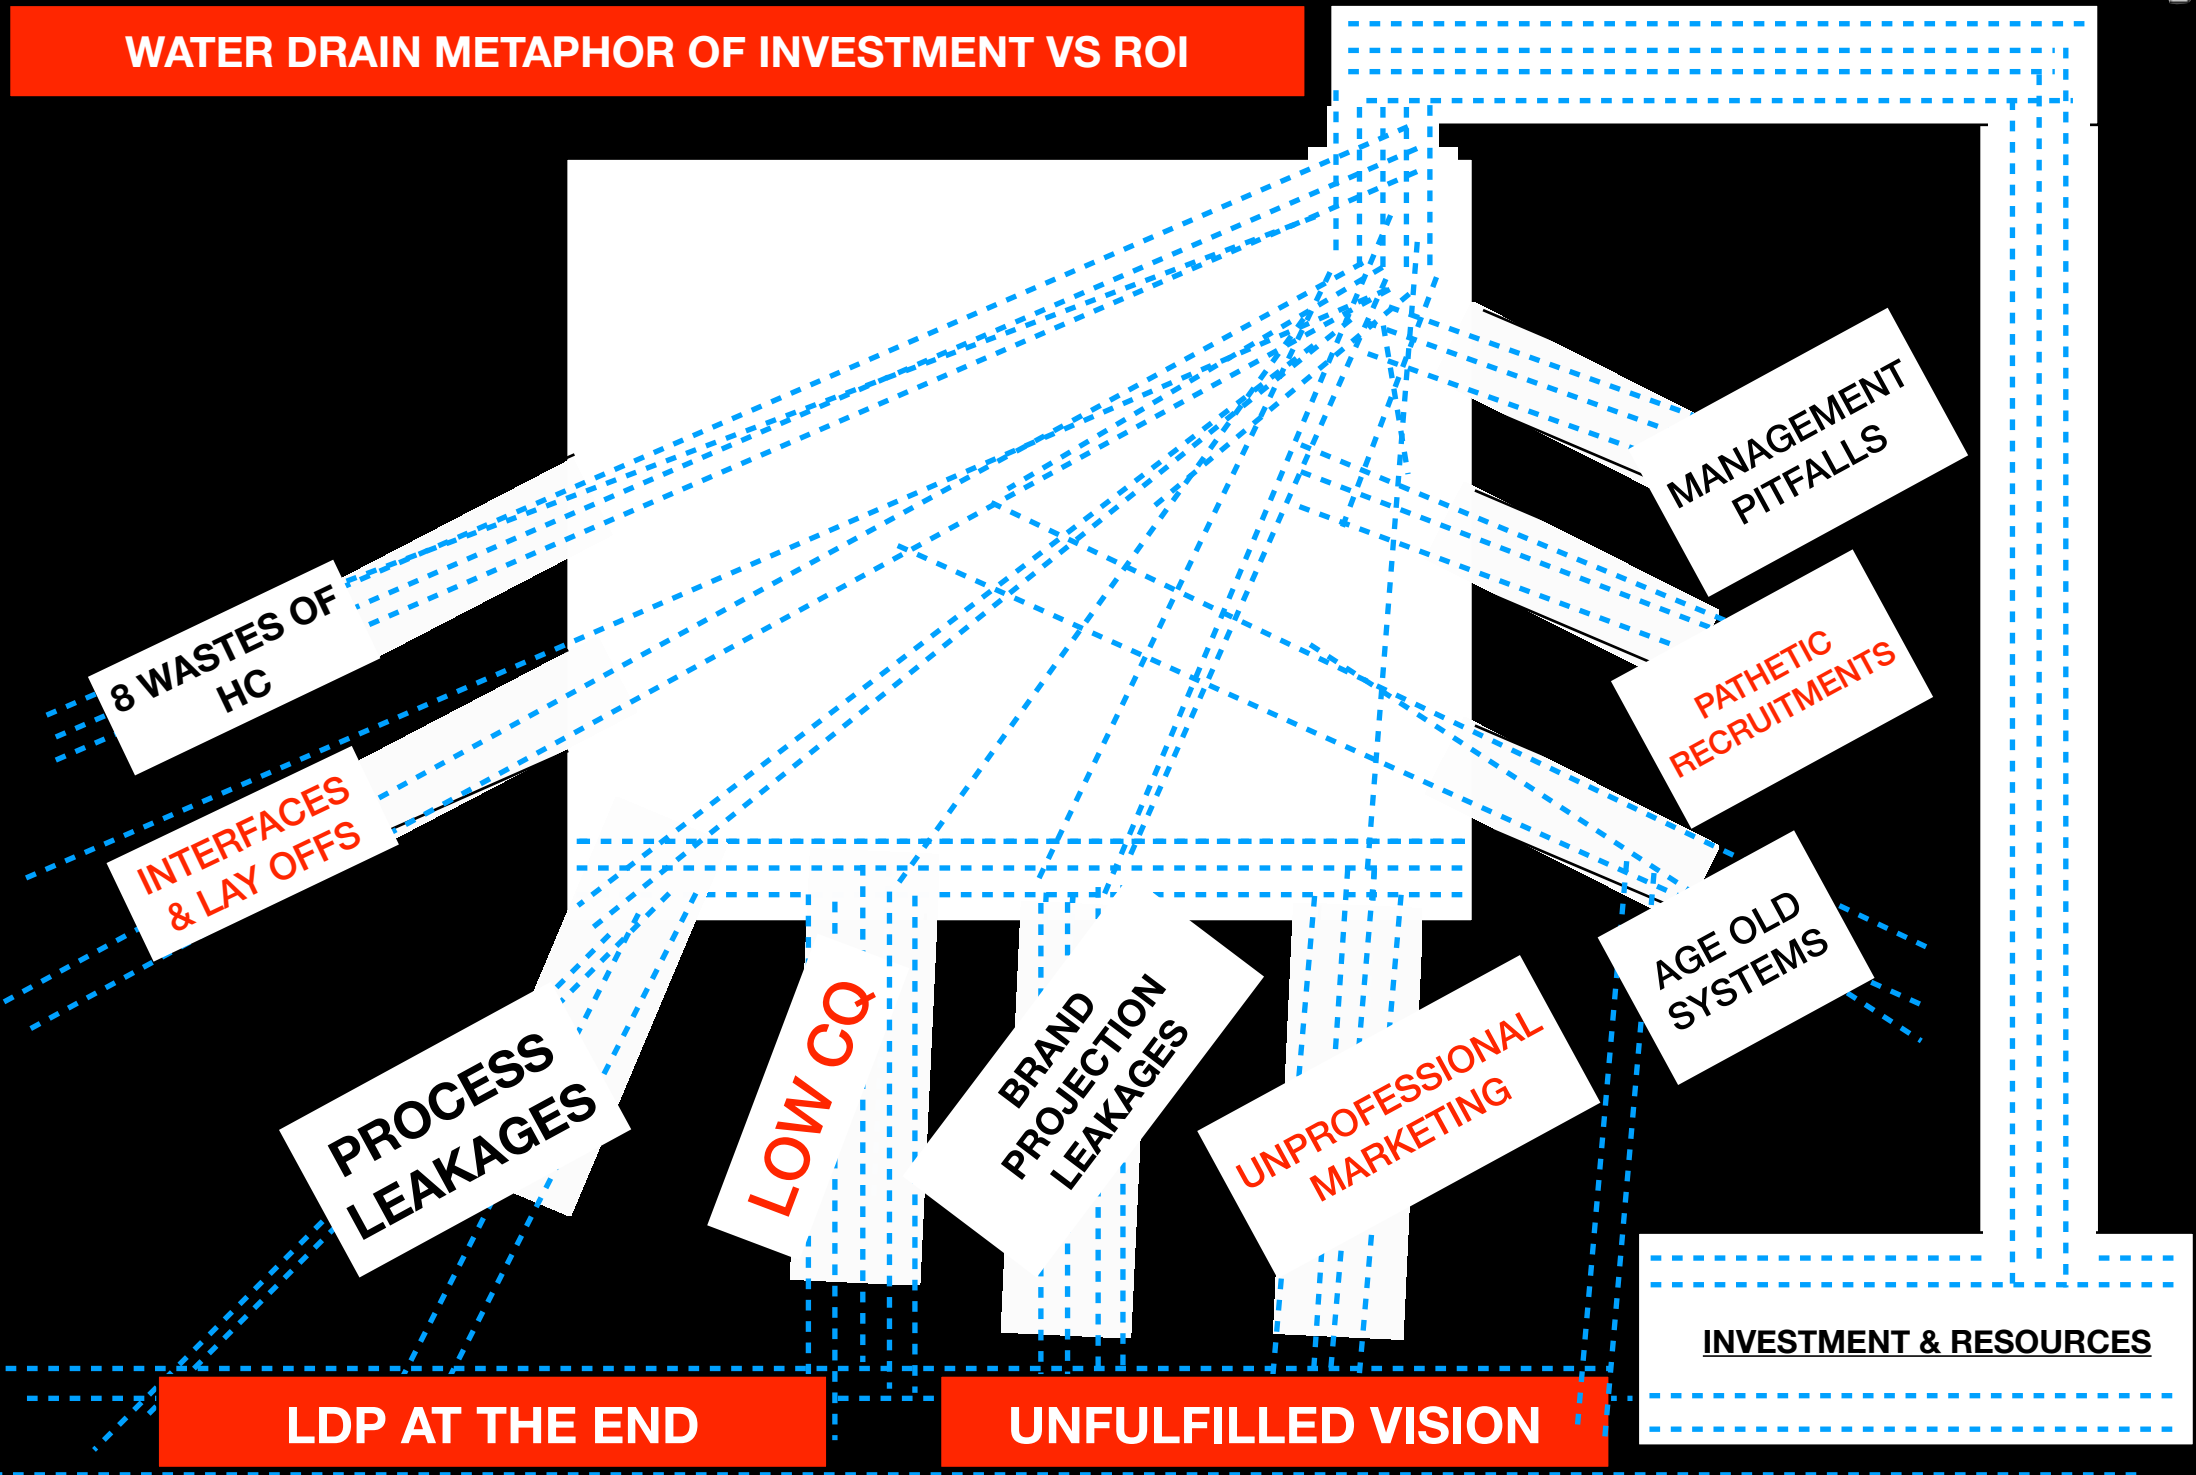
WATER DRAIN METAPHOR OF INVESTMENT VS ROI

MANAGEMENT PITFALLS

8 WASTES OF HC

PATHETIC RECRUITMENTS

INTERFACES & LAY OFFS

AGE OLD SYSTEMS

PROCESS LEAKAGES

LOW CQ

BRAND PROJECTION LEAKAGES

UNPROFESSIONAL MARKETING

INVESTMENT & RESOURCES

LDP AT THE END

UNFULFILLED VISION